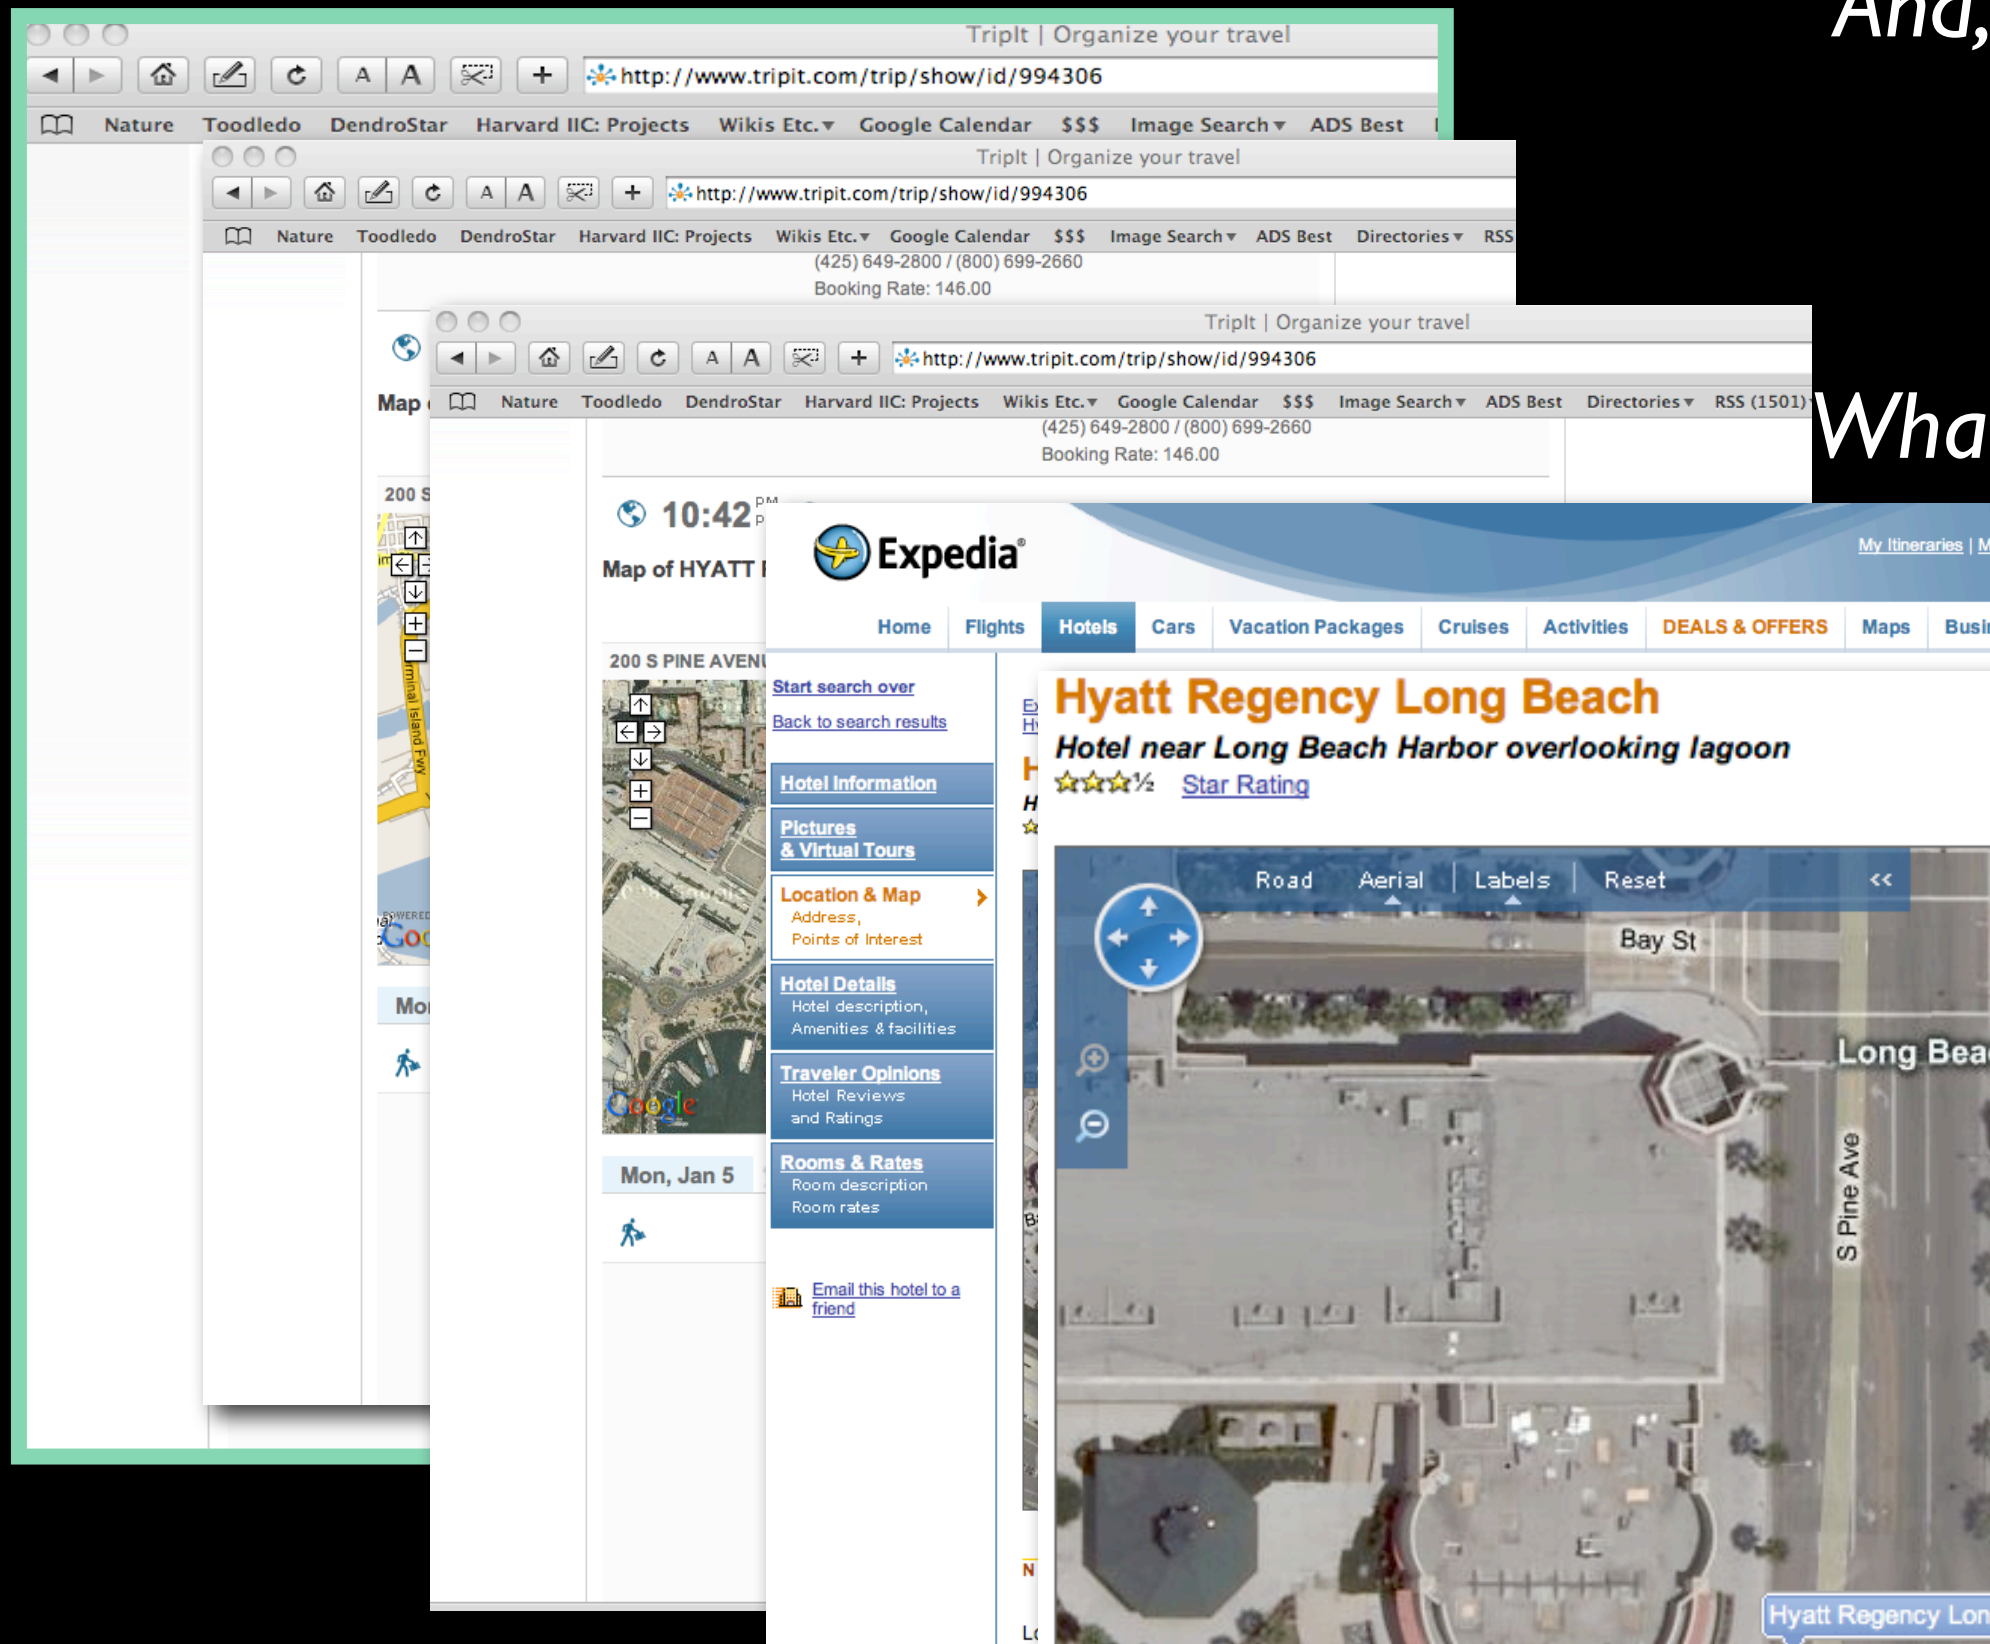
And,

Wha

TripIt | Organize your travel

http://www.tripit.com/trip/show/id/994306

Nature Toodledo DendroStar Harvard IIC: Projects Wikis Etc. Google Calendar $$$ Image Search ADS Best

TripIt | Organize your travel

http://www.tripit.com/trip/show/id/994306

Nature Toodledo DendroStar Harvard IIC: Projects Wikis Etc. Google Calendar $$$ Image Search ADS Best Directories RSS

(425) 649-2800 / (800) 699-2660
Booking Rate: 146.00

Map

200 S

Mo

TripIt | Organize your travel

http://www.tripit.com/trip/show/id/994306

Nature Toodledo DendroStar Harvard IIC: Projects Wikis Etc. Google Calendar $$$ Image Search ADS Best Directories RSS (1501)

(425) 649-2800 / (800) 699-2660
Booking Rate: 146.00

10:42 PM

Map of HYATT

200 S PINE AVENU

Mon, Jan 5

Expedia

My Itineraries | M

Home Flights Hotels Cars Vacation Packages Cruises Activities DEALS & OFFERS Maps Busi

Start search over

Back to search results

Hotel Information

Pictures & Virtual Tours

Location & Map
Address, Points of Interest

Hotel Details
Hotel description, Amenities & facilities

Traveler Opinions
Hotel Reviews and Ratings

Rooms & Rates
Room description Room rates

Email this hotel to a friend

Hyatt Regency Long Beach

Hotel near Long Beach Harbor overlooking lagoon

½ Star Rating

Road Aerial Labels Reset <<

Bay St

Long Bea

S Pine Ave

Hyatt Regency Lon